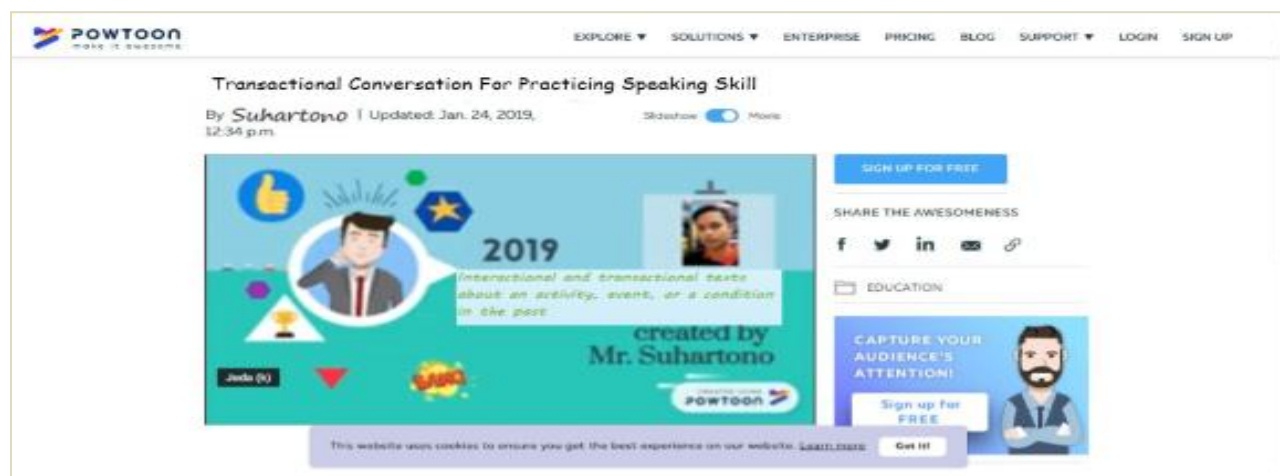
POWTOON
make it awesome

EXPLORE ▼ SOLUTIONS ▼ ENTERPRISE PRICING BLOG SUPPORT ▼ LOGIN SIGN UP

Transactional Conversation For Practicing Speaking Skill

By Suhartono | Updated: Jan. 24, 2019, 12:34 p.m.

Slideshow Movie

2019

Interactional and transactional texts about an activity, event, or a condition in the past

created by Mr. Suhartono

Jeda (k)

CREATED USING POWTOON

SIGN UP FOR FREE

SHARE THE AWESOMENESS

EDUCATION

CAPTURE YOUR AUDIENCE'S ATTENTION!

Sign up for FREE

This website uses cookies to ensure you get the best experience on our website. Learn more Got it!